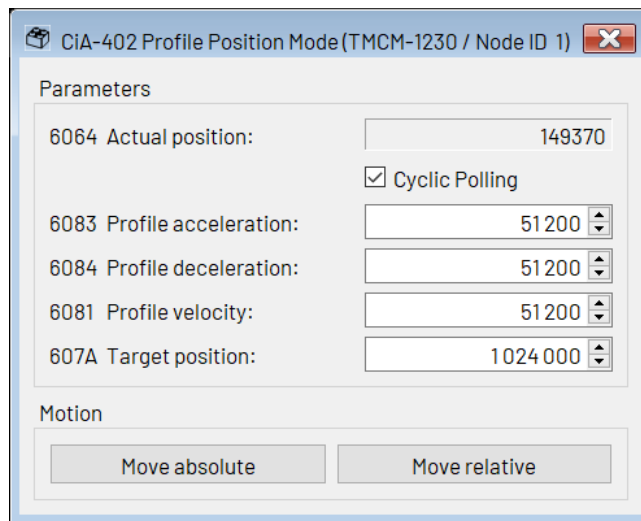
CiA-402 Profile Position Mode (TMCM-1230 / Node ID 1)

Parameters

6064 Actual position: 149370

Cyclic Polling

6083 Profile acceleration: 51200

6084 Profile deceleration: 51200

6081 Profile velocity: 51200

607A Target position: 1024000

Motion

Move absolute

Move relative